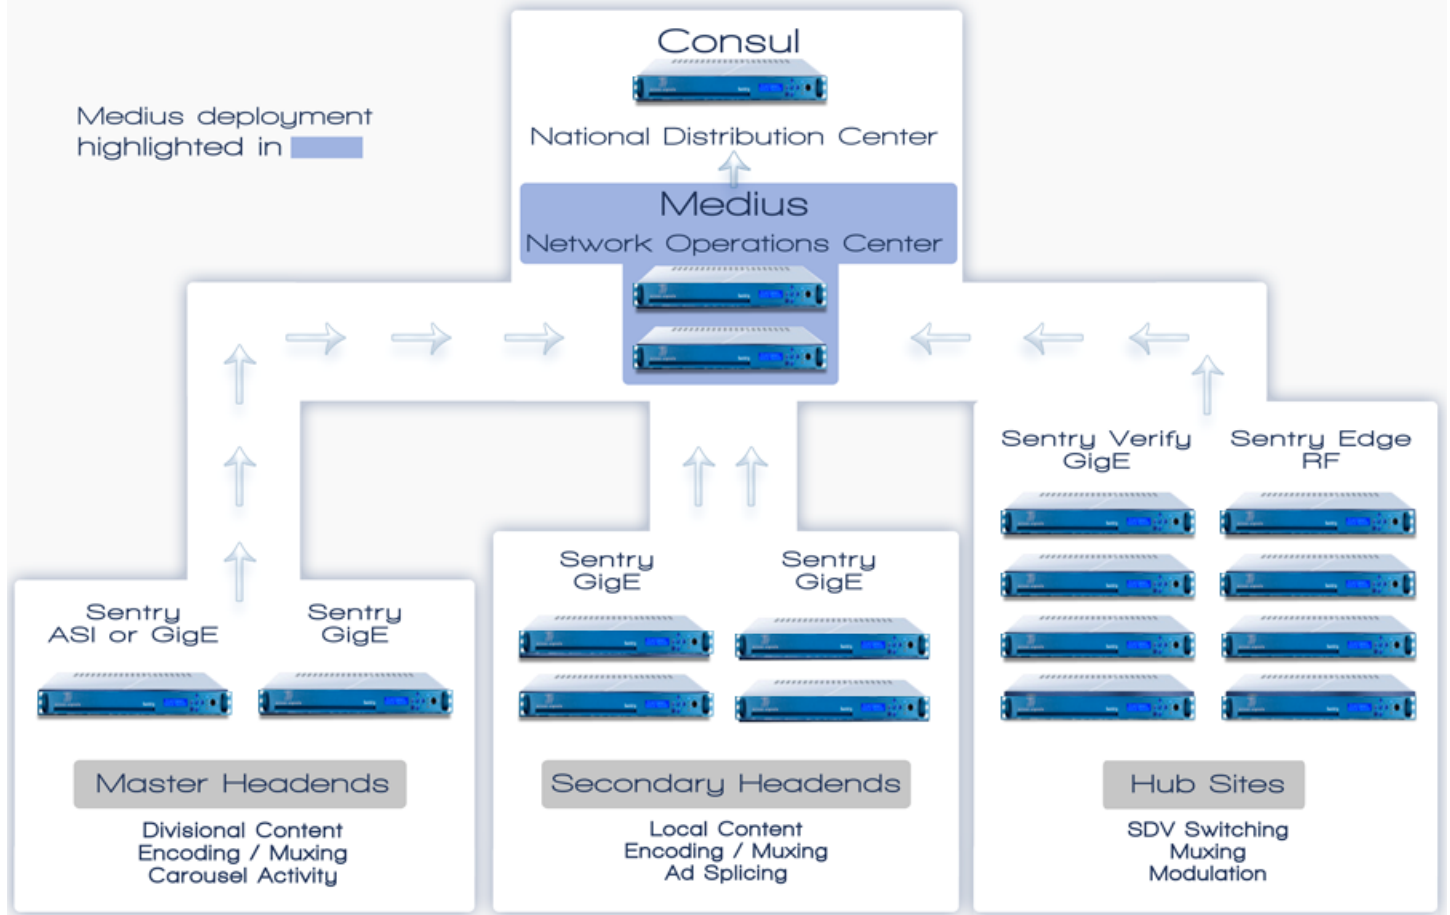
Medius deployment highlighted in

Consul

National Distribution Center

Medius

Network Operations Center

Sentry ASI or GigE

Sentry GigE

Master Headends

Divisional Content
Encoding / Muxing
Carousel Activity

Sentry GigE

Sentry GigE

Secondary Headends

Local Content
Encoding / Muxing
Ad Splicing

Sentry Verify GigE

Sentry Edge RF

Hub Sites

SDV Switching
Muxing
Modulation